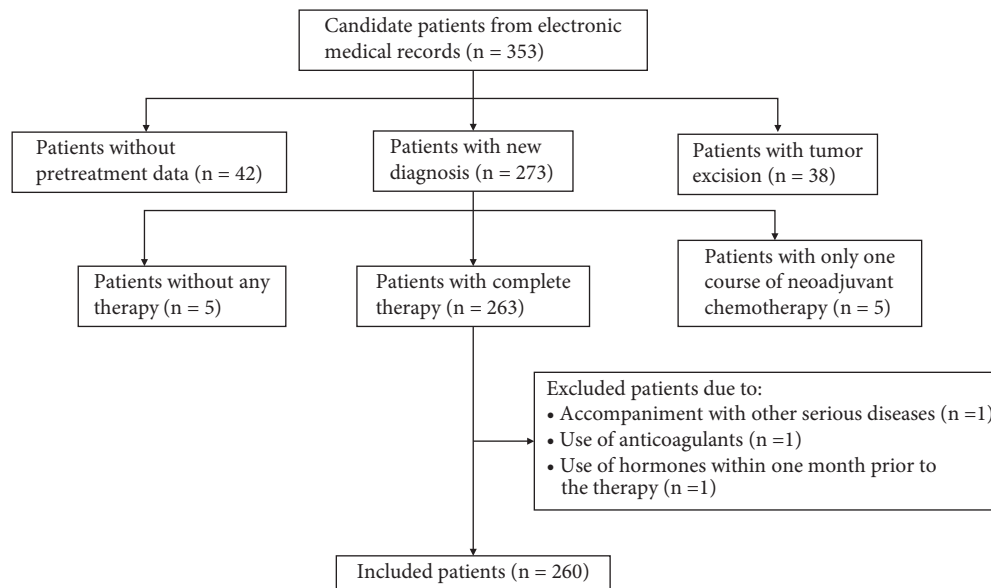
Candidate patients from electronic medical records (n = 353)

Patients without pretreatment data (n = 42)

Patients with new diagnosis (n = 273)

Patients with tumor excision (n = 38)

Patients without any therapy (n = 5)

Patients with complete therapy (n = 263)

Patients with only one course of neoadjuvant chemotherapy (n = 5)

Excluded patients due to:
• Accompaniment with other serious diseases (n =1)
• Use of anticoagulants (n =1)
• Use of hormones within one month prior to the therapy (n =1)

Included patients (n = 260)